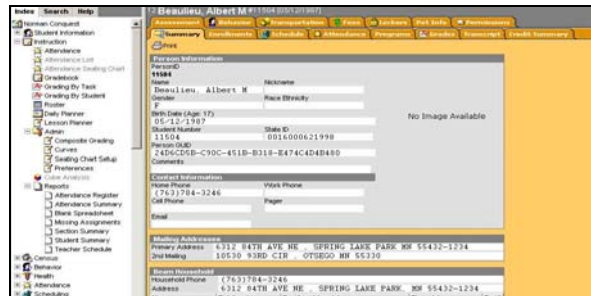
Index Search Help
Norman Conquest
Student Information
Instruction
Attendance
Attendance List
Attendance Seating Chart
Gradebook
Grading By Task
Grading By Student
Roster
Daily Planner
Lesson Planner
Admin
Composite Grading
Curves
Seating Chart Setup
Preferences
Cube Analysis
Reports
Attendance Register
Attendance Summary
Blank Spreadsheet
Missing Assignments
Section Summary
Student Summary
Teacher Schedule
Census
Behavior
Health
Attendance
Scheduling

Beaulieu, Albert M #11504 (05/12/1987)
Assessment Behavior Transportation Fees Lockers Pet Info Permissions
Summary Enrollments Schedule Attendance Programs Grades Transcript Credit Summary
Print

Person Information
PersonID
15584
Name
Beaulieu, Albert M
Nickname
Gender
F
Race Ethnicity
Birth Date (Age: 17)
05/12/1987
Student Number
11504
State ID
0016000621998
Person GUID
24D6CD5B-C90C-451B-B318-E474C4D4B480
Comments
No Image Available

Contact Information
Home Phone
(763)784-3246
Work Phone
Cell Phone
Pager
Email

Mailing Addresses
Primary Address 6312 84TH AVE NE , SPRING LAKE PARK MN 55432-1234
2nd Mailing 10530 93RD CIR , OTSEGO MN 55330

Beam Household
Household Phone (763)784-3246
Address 6312 84TH AVE NE , SPRING LAKE PARK MN 55432-1234